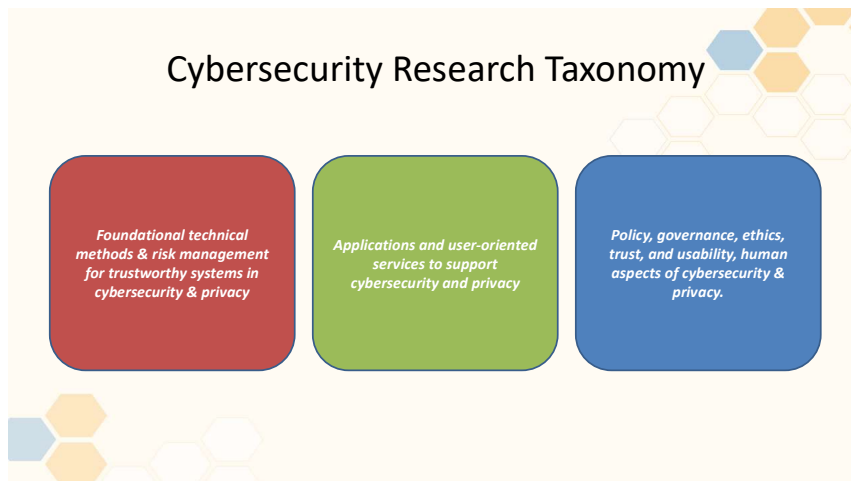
Cybersecurity Research Taxonomy

Foundational technical methods & risk management for trustworthy systems in cybersecurity & privacy

Applications and user-oriented services to support cybersecurity and privacy

Policy, governance, ethics, trust, and usability, human aspects of cybersecurity & privacy.